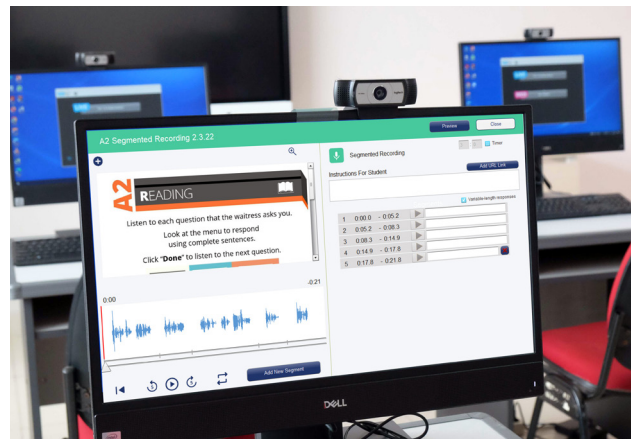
A2 Segmented Recording 2.3.22

Preview

Close

A2

READING

Listen to each question that the waitress asks you.

Look at the menu to respond using complete sentences.

Click "Done" to listen to the next question.

0:00

-0:21

Add New Segment

Segmented Recording

Timer

Add URL Link

Instructions For Student

Variable-length responses

| 1 | 0:00.0 | - 0:05.2 |
|---|---|---|
| 2 | 0:05.2 | - 0:08.3 |
| 3 | 0:08.3 | - 0:14.9 |
| 4 | 0:14.9 | - 0:17.8 |
| 5 | 0:17.8 | - 0:21.8 |

DELL